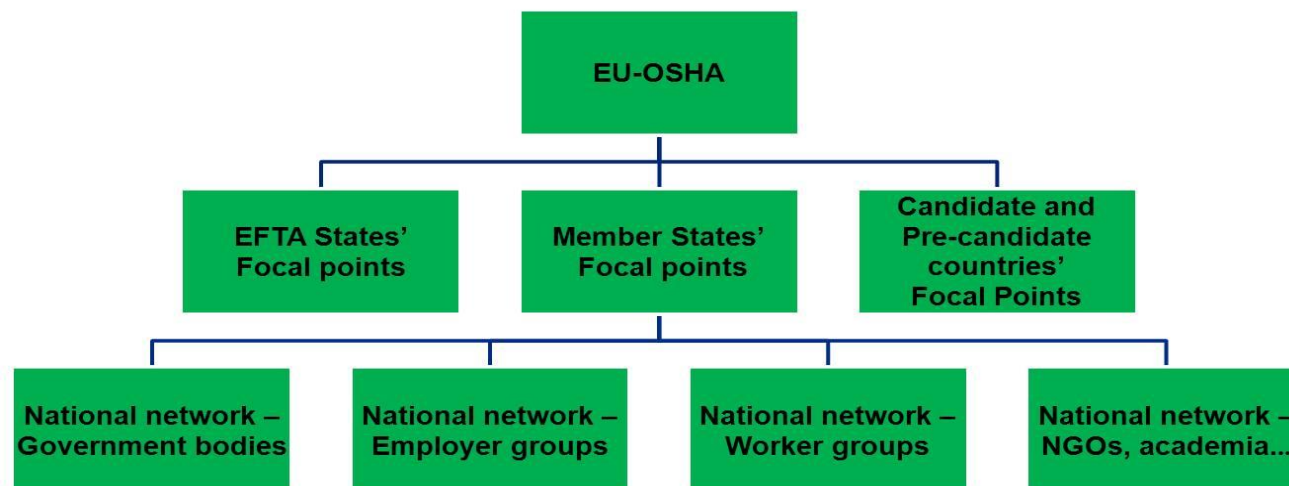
EU-OSHA

EFTA States' Focal points

Member States' Focal points

Candidate and Pre-candidate countries' Focal Points

National network – Government bodies

National network – Employer groups

National network – Worker groups

National network – NGOs, academia...